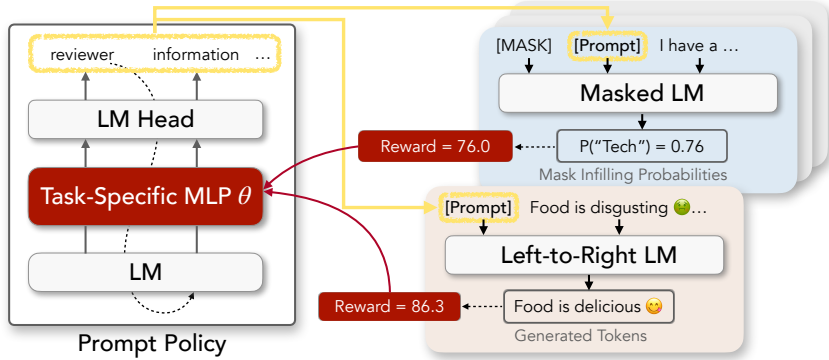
reviewer information …

LM Head

Task-Specific MLP $\theta$

LM

Prompt Policy

[MASK] [Prompt] I have a …

Masked LM

Reward = 76.0

P("Tech") = 0.76

Mask Infilling Probabilities

[Prompt] Food is disgusting 🤢…

Left-to-Right LM

Reward = 86.3

Food is delicious 😋

Generated Tokens